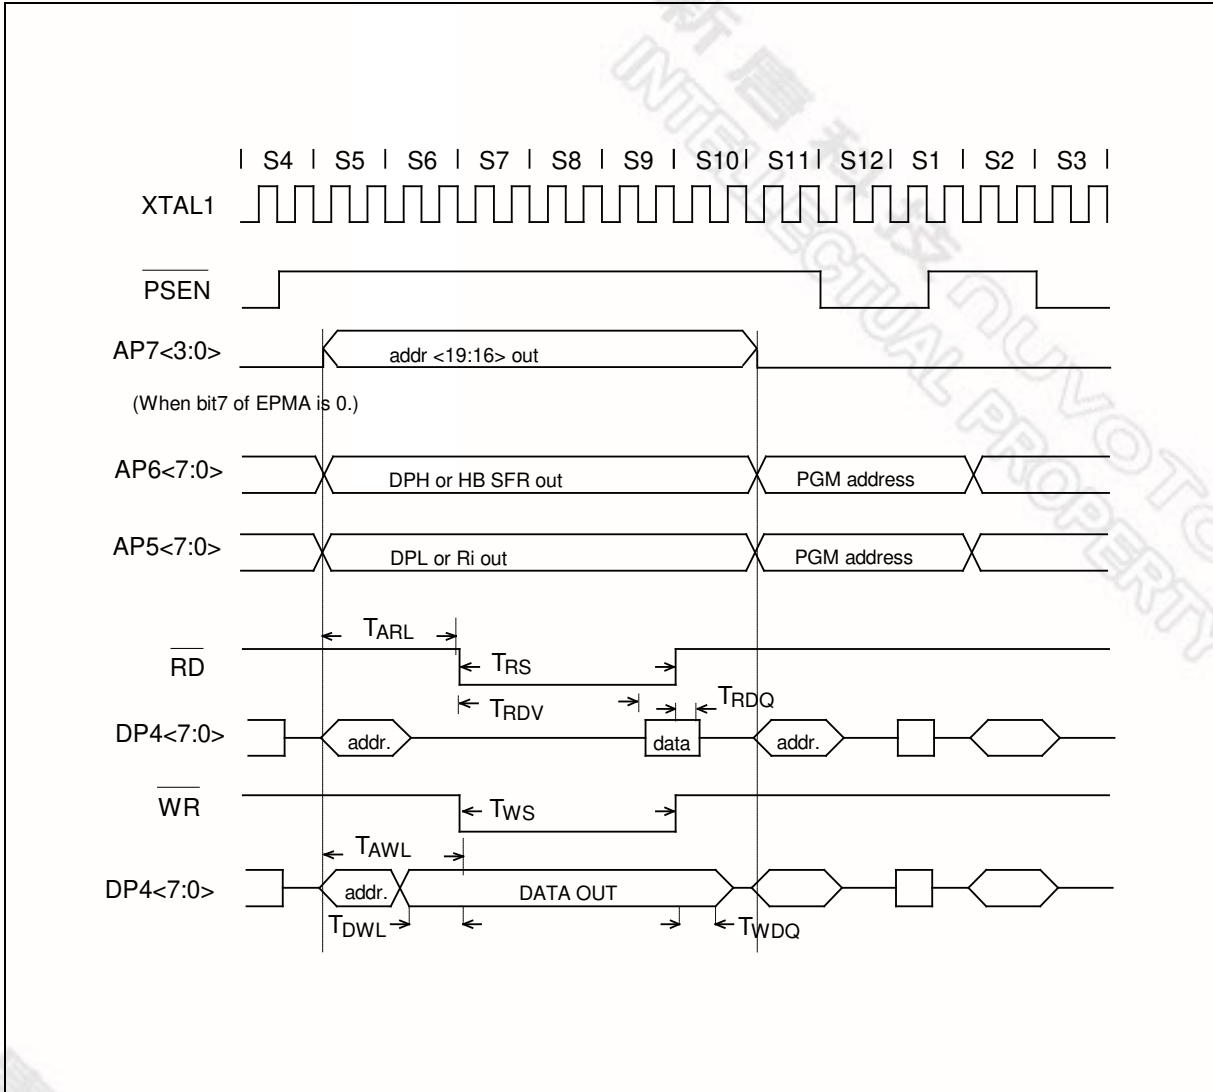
S4 S5 S6 S7 S8 S9 S10 S11 S12 S1 S2 S3

XTAL1

$\overline{PSEN}$

AP7<3:0>

addr <19:16> out

(When bit7 of EPMA is 0.)

AP6<7:0>

DPH or HB SFR out

PGM address

AP5<7:0>

DPL or Ri out

PGM address

$T_{ARL}$

$\overline{RD}$

$T_{RS}$

$T_{RDV}$

$T_{RDQ}$

DP4<7:0>

addr.

data

addr.

$\overline{WR}$

$T_{WS}$

$T_{AWL}$

DP4<7:0>

addr.

DATA OUT

$T_{DWL}$

$T_{WDQ}$

新唐科技 INTELLECTUAL PROPERTY NUVOTON